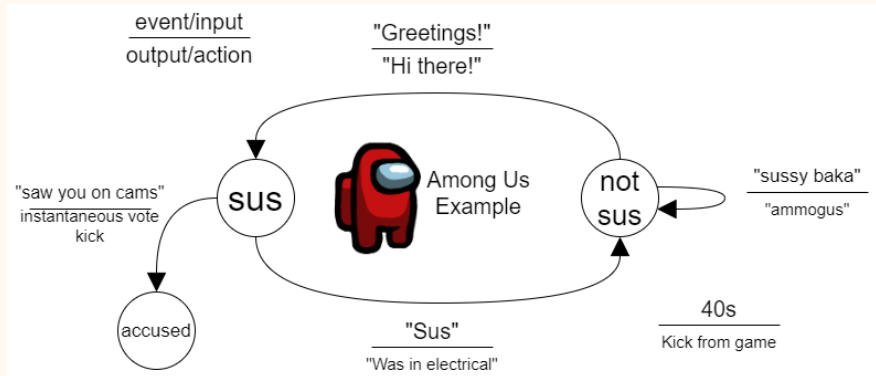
event/input
output/action

"Greetings!"
"Hi there!"

"saw you on cams"
instantaneous vote kick

sus

Among Us Example

not sus

"sussy baka"
"ammogus"

accused

"Sus"
"Was in electrical"

40s
Kick from game